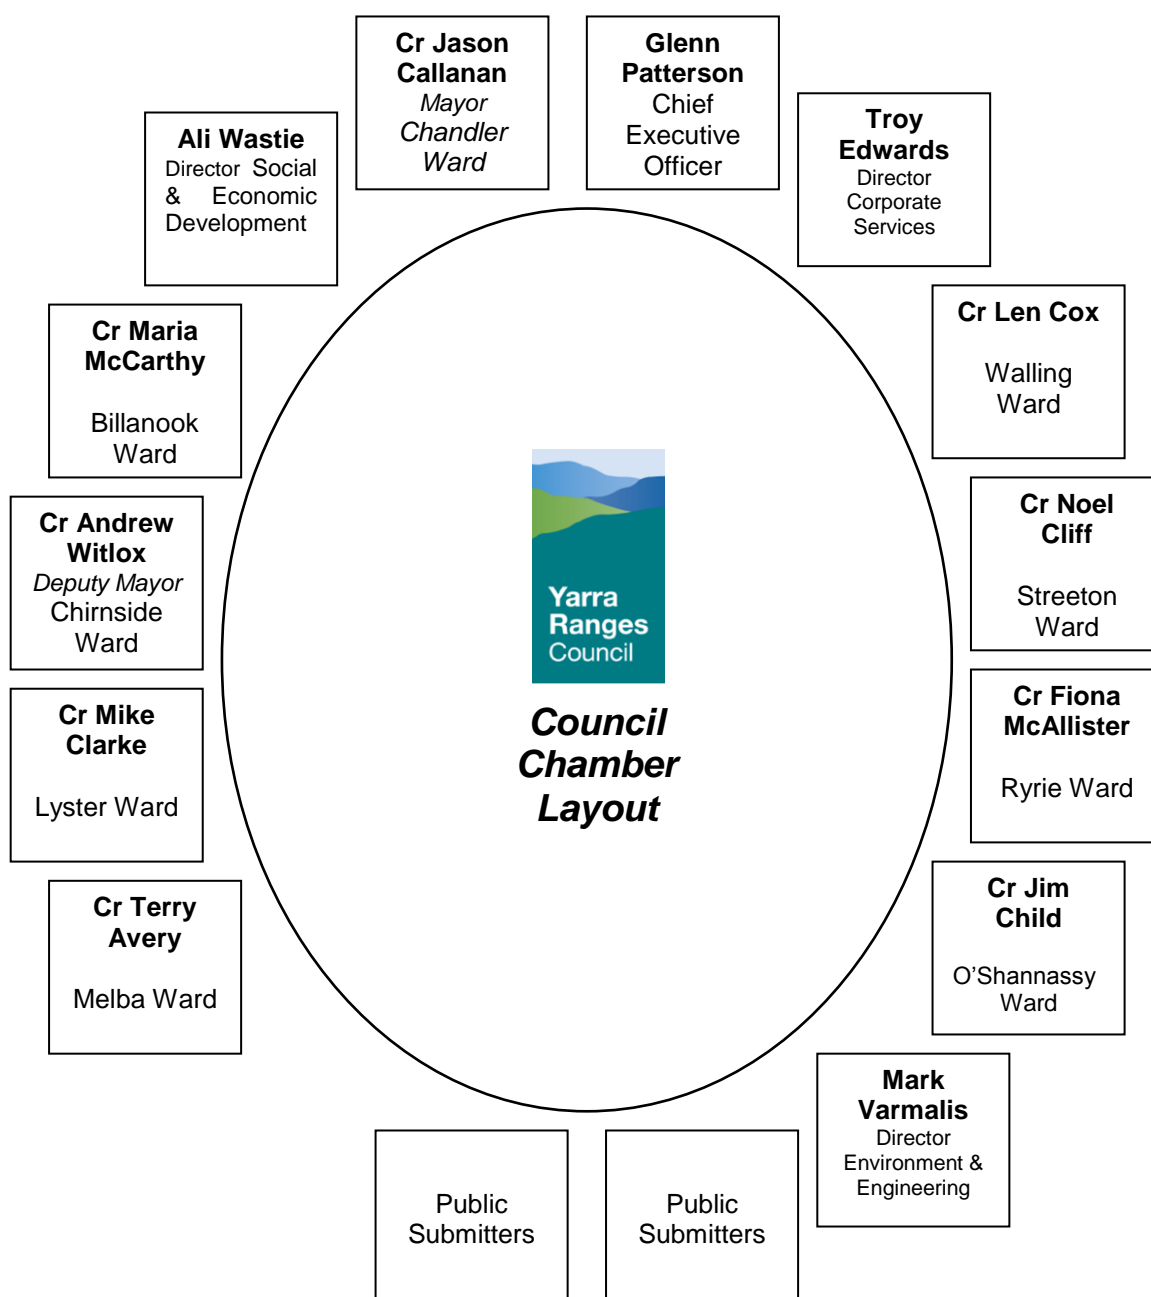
Cr Jason Callanan
*Mayor*
*Chandler Ward*

Glenn Patterson
Chief Executive Officer

Ali Wastie
Director Social & Economic Development

Troy Edwards
Director Corporate Services

Cr Maria McCarthy

Billanook Ward

Cr Len Cox

Walling Ward

Cr Andrew Witlox
*Deputy Mayor*
Chirnside Ward

Cr Noel Cliff

Streeton Ward

Yarra Ranges Council

***Council Chamber Layout***

Cr Mike Clarke

Lyster Ward

Cr Fiona McAllister

Ryrie Ward

Cr Terry Avery

Melba Ward

Cr Jim Child

O'Shannassy Ward

Mark Varmalis
Director Environment & Engineering

Public Submitters

Public Submitters